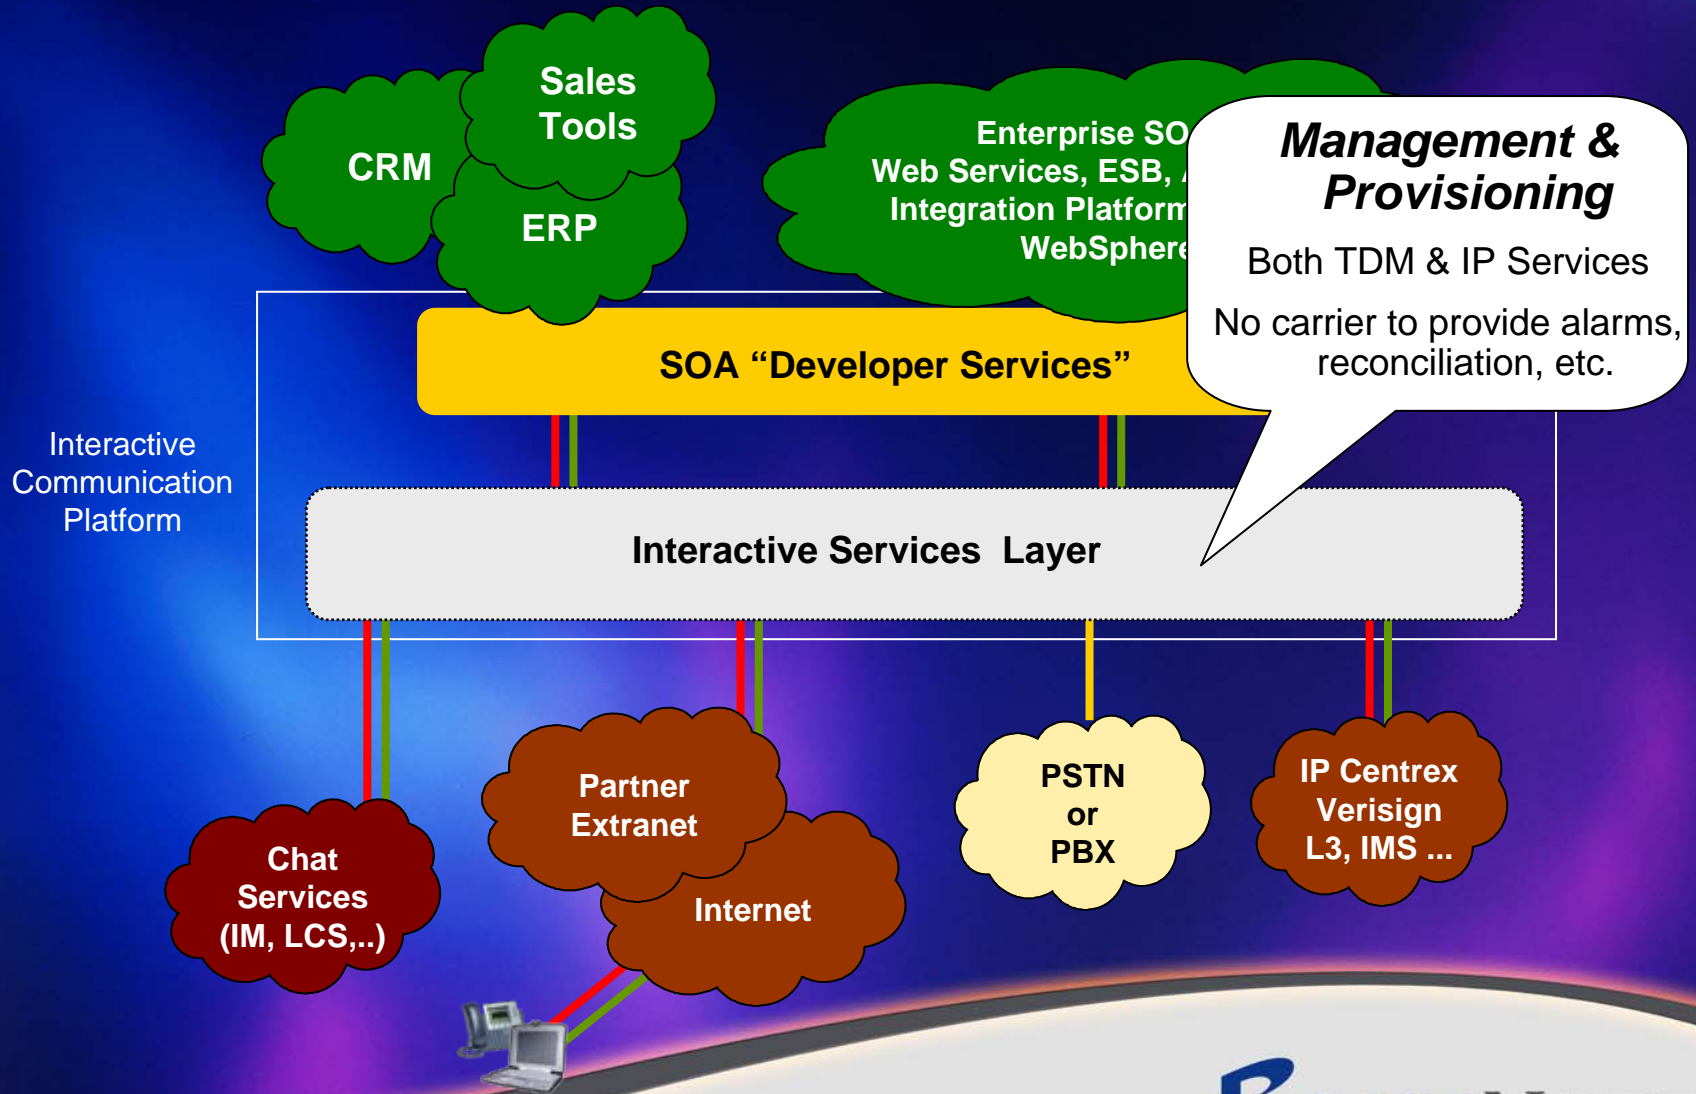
CRM

Sales Tools

ERP

Enterprise SO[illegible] Web Services, ESB, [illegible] Integration Platform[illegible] WebSphere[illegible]

Management & Provisioning

Both TDM & IP Services

No carrier to provide alarms, reconciliation, etc.

SOA “Developer Services”

Interactive Communication Platform

Interactive Services Layer

Chat Services (IM, LCS,..)

Partner Extranet

Internet

PSTN or PBX

IP Centrex Verisign L3, IMS ...